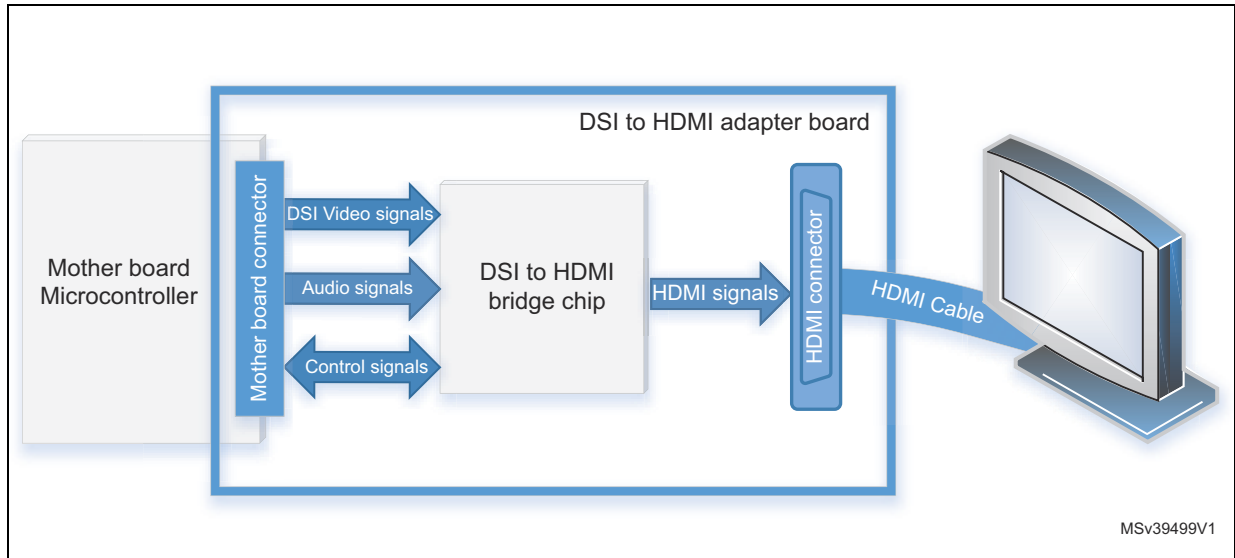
DSI to HDMI adapter board

Mother board Microcontroller

Mother board connector

DSI Video signals

Audio signals

Control signals

DSI to HDMI bridge chip

HDMI signals

HDMI connector

HDMI Cable

MSv39499V1